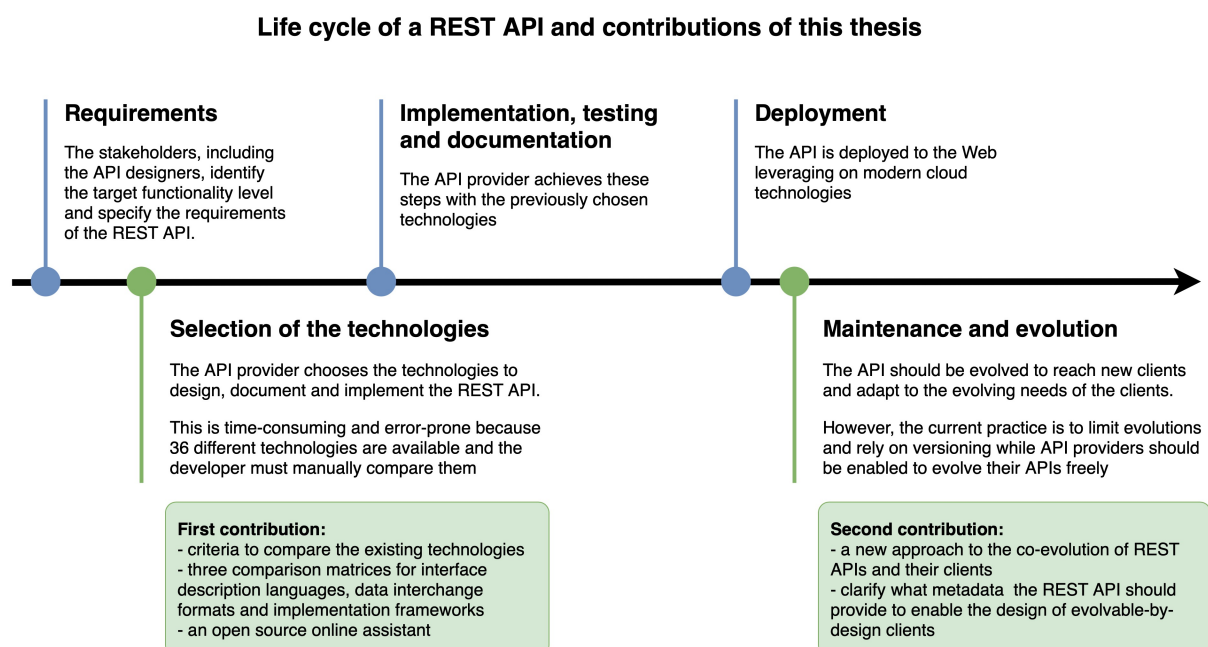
Life cycle of a REST API and contributions of this thesis

Requirements

The stakeholders, including the API designers, identify the target functionality level and specify the requirements of the REST API.

Implementation, testing and documentation

The API provider achieves these steps with the previously chosen technologies

Deployment

The API is deployed to the Web leveraging on modern cloud technologies

Selection of the technologies

The API provider chooses the technologies to design, document and implement the REST API.

This is time-consuming and error-prone because 36 different technologies are available and the developer must manually compare them

First contribution:
- criteria to compare the existing technologies
- three comparison matrices for interface description languages, data interchange formats and implementation frameworks
- an open source online assistant

Maintenance and evolution

The API should be evolved to reach new clients and adapt to the evolving needs of the clients.

However, the current practice is to limit evolutions and rely on versioning while API providers should be enabled to evolve their APIs freely

Second contribution:
- a new approach to the co-evolution of REST APIs and their clients
- clarify what metadata the REST API should provide to enable the design of evolvable-by-design clients